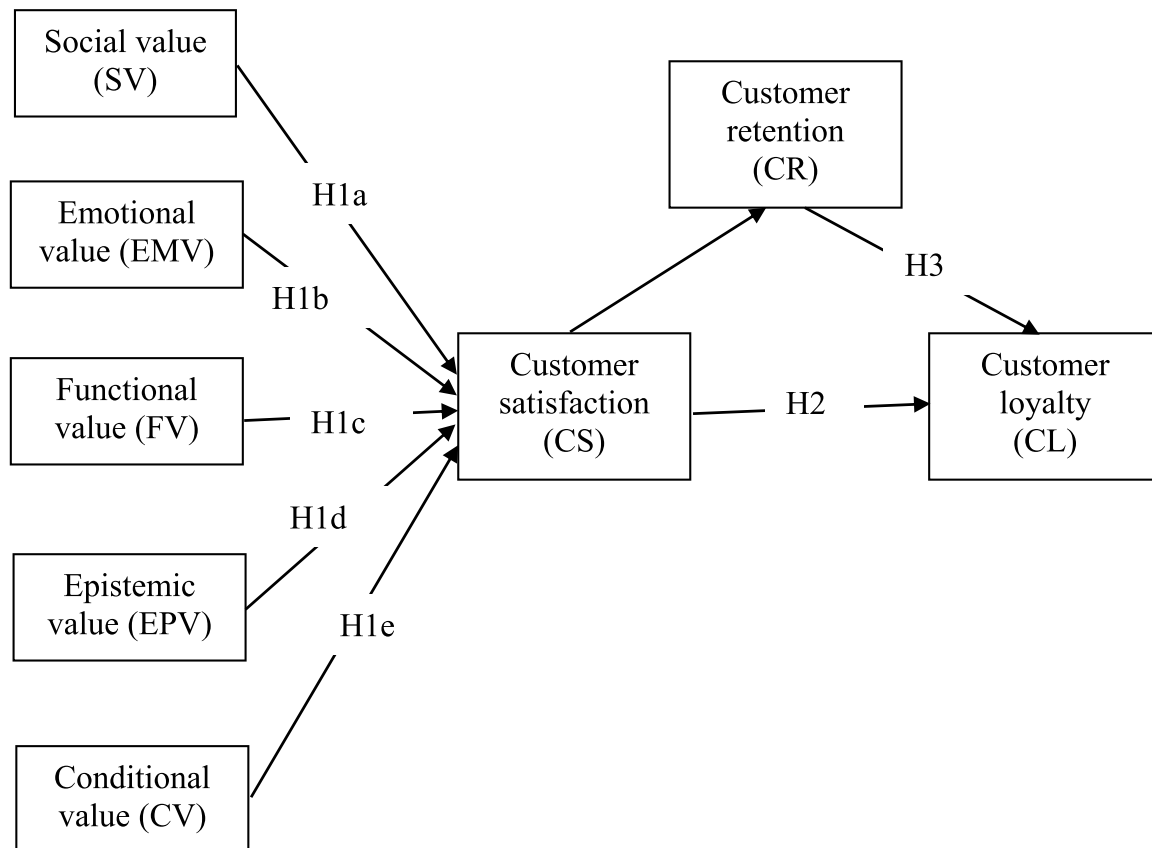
Social value (SV)

Emotional value (EMV)

Functional value (FV)

Epistemic value (EPV)

Conditional value (CV)

H1a

H1b

H1c

H1d

H1e

Customer satisfaction (CS)

Customer retention (CR)

H3

H2

Customer loyalty (CL)